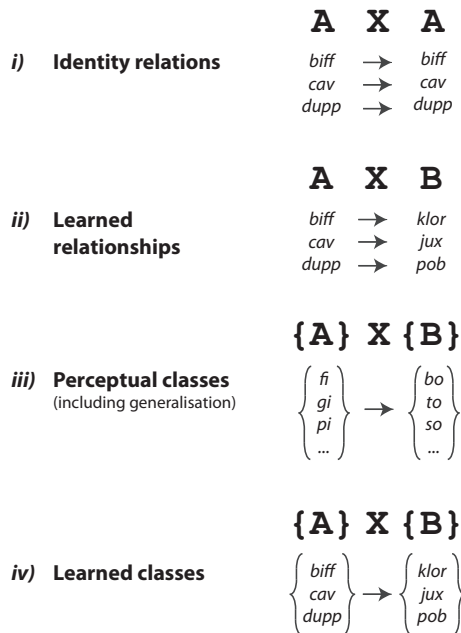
i) Identity relations

A X A

biff → biff
cav → cav
dupp → dupp

ii) Learned relationships

A X B

biff → klor
cav → jux
dupp → pob

iii) Perceptual classes (including generalisation)

{A} X {B}

$\left\{ \begin{matrix} fi \\ gi \\ pi \\ ... \end{matrix} \right\} \rightarrow \left\{ \begin{matrix} bo \\ to \\ so \\ ... \end{matrix} \right\}$

iv) Learned classes

{A} X {B}

$\left\{ \begin{matrix} biff \\ cav \\ dupp \end{matrix} \right\} \rightarrow \left\{ \begin{matrix} klor \\ jux \\ pob \end{matrix} \right\}$